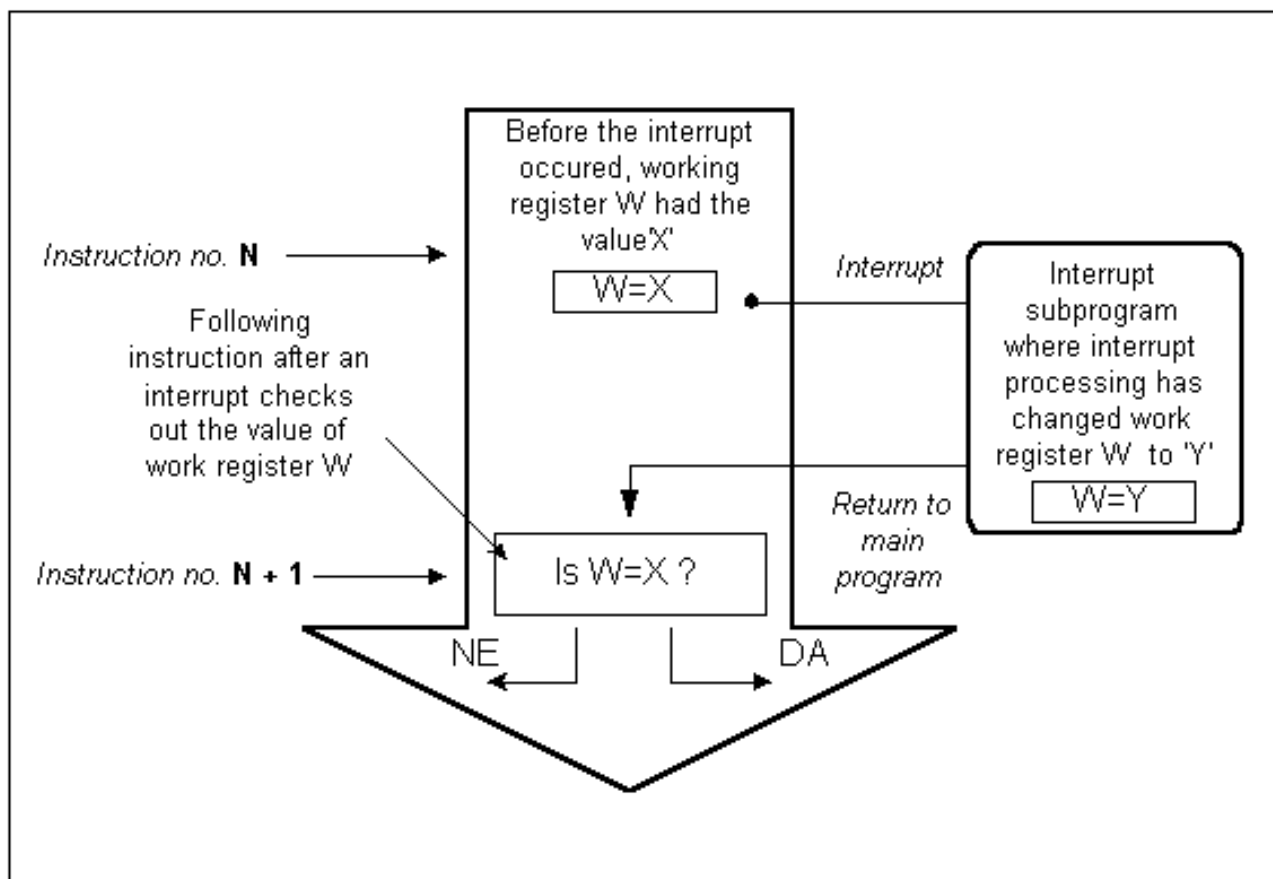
Before the interrupt occured, working register W had the value'X'

W=X

Instruction no. **N**

Interrupt

Interrupt subprogram where interrupt processing has changed work register W to 'Y'

W=Y

Following instruction after an interrupt checks out the value of work register W

Return to main program

Instruction no. **N + 1**

Is W=X ?

NE

DA